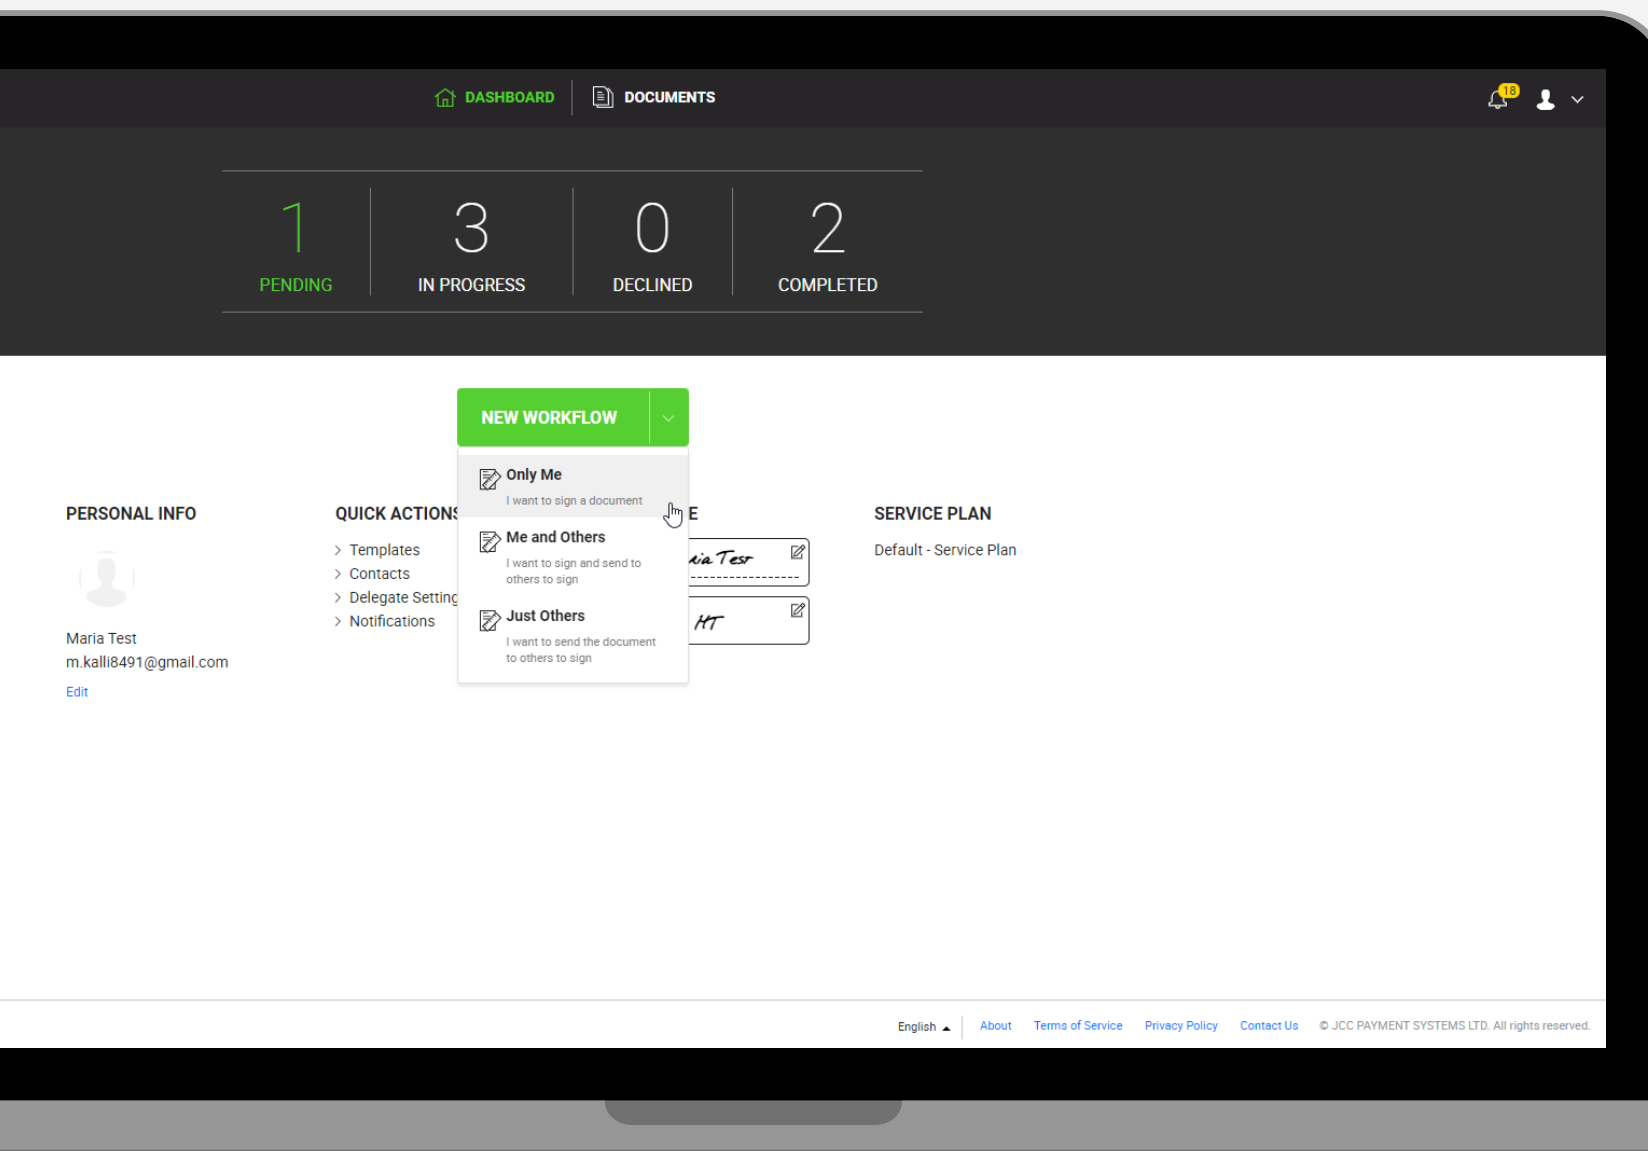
DASHBOARD DOCUMENTS

18

1
PENDING

3
IN PROGRESS

0
DECLINED

2
COMPLETED

NEW WORKFLOW

Only Me
I want to sign a document

Me and Others
I want to sign and send to others to sign

Just Others
I want to send the document to others to sign

PERSONAL INFO

Maria Test
m.kalli8491@gmail.com
Edit

QUICK ACTIONS
Templates
Contacts
Delegate Setting
Notifications

E

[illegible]ia Test

HT

SERVICE PLAN
Default - Service Plan

English About Terms of Service Privacy Policy Contact Us © JCC PAYMENT SYSTEMS LTD. All rights reserved.